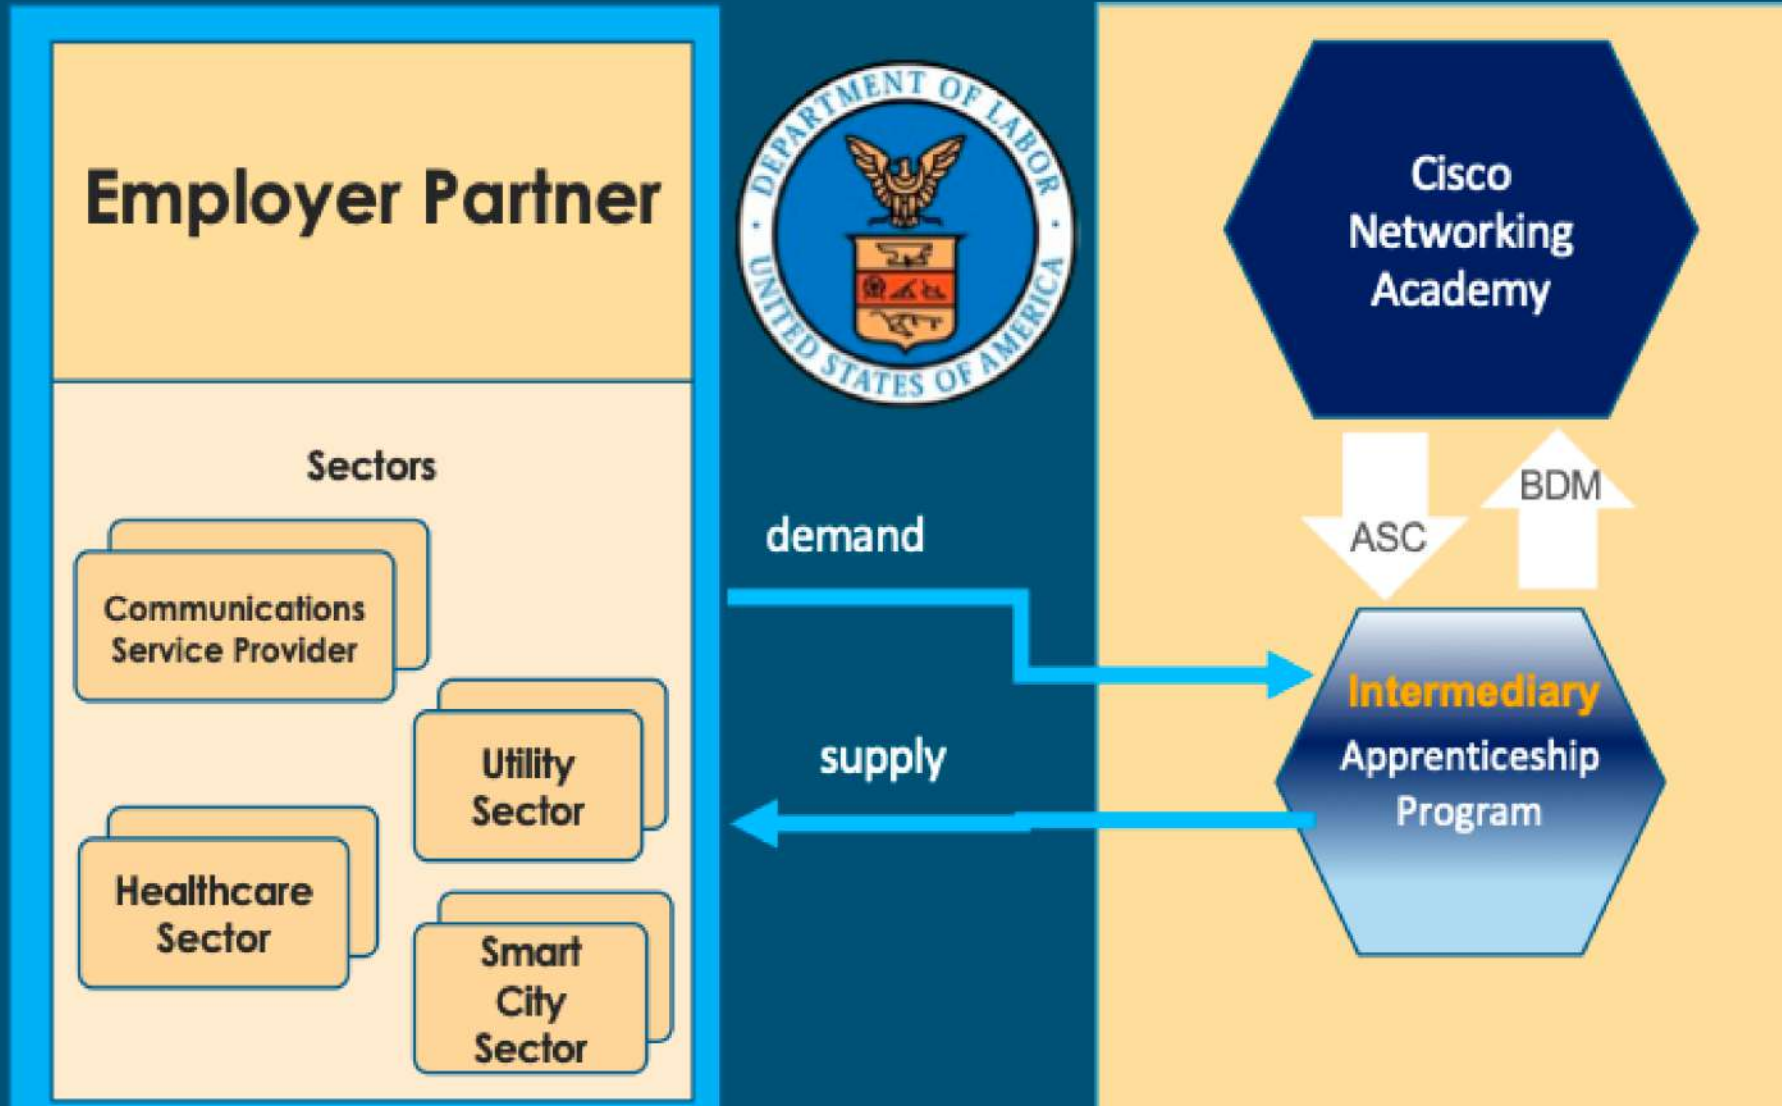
Employer Partner

Sectors

Communications Service Provider

Utility Sector

Healthcare Sector

Smart City Sector

DEPARTMENT OF LABOR
UNITED STATES OF AMERICA

demand

supply

Cisco Networking Academy

ASC

BDM

Intermediary
Apprenticeship Program